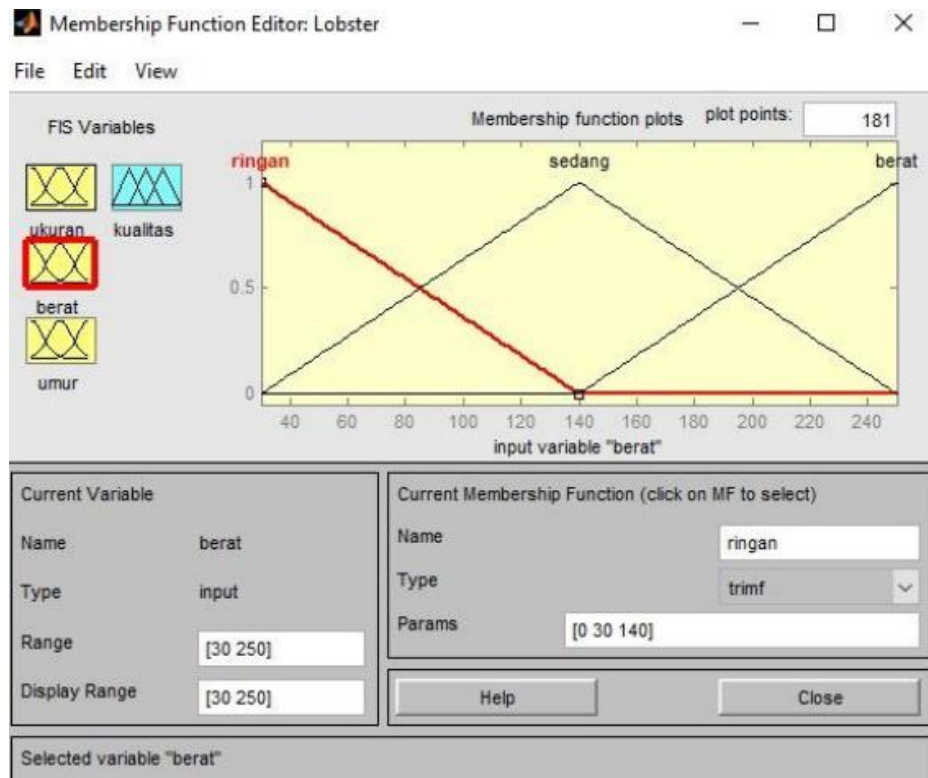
Membership Function Editor: Lobster

File Edit View

FIS Variables

ukuran kualitas

berat

umur

Membership function plots

plot points: 181

ringan sedang berat

1

0.5

0

40 60 80 100 120 140 160 180 200 220 240

input variable "berat"

Current Variable

Name berat

Type input

Range [30 250]

Display Range [30 250]

Current Membership Function (click on MF to select)

Name ringan

Type trimf

Params [0 30 140]

Help

Close

Selected variable "berat"